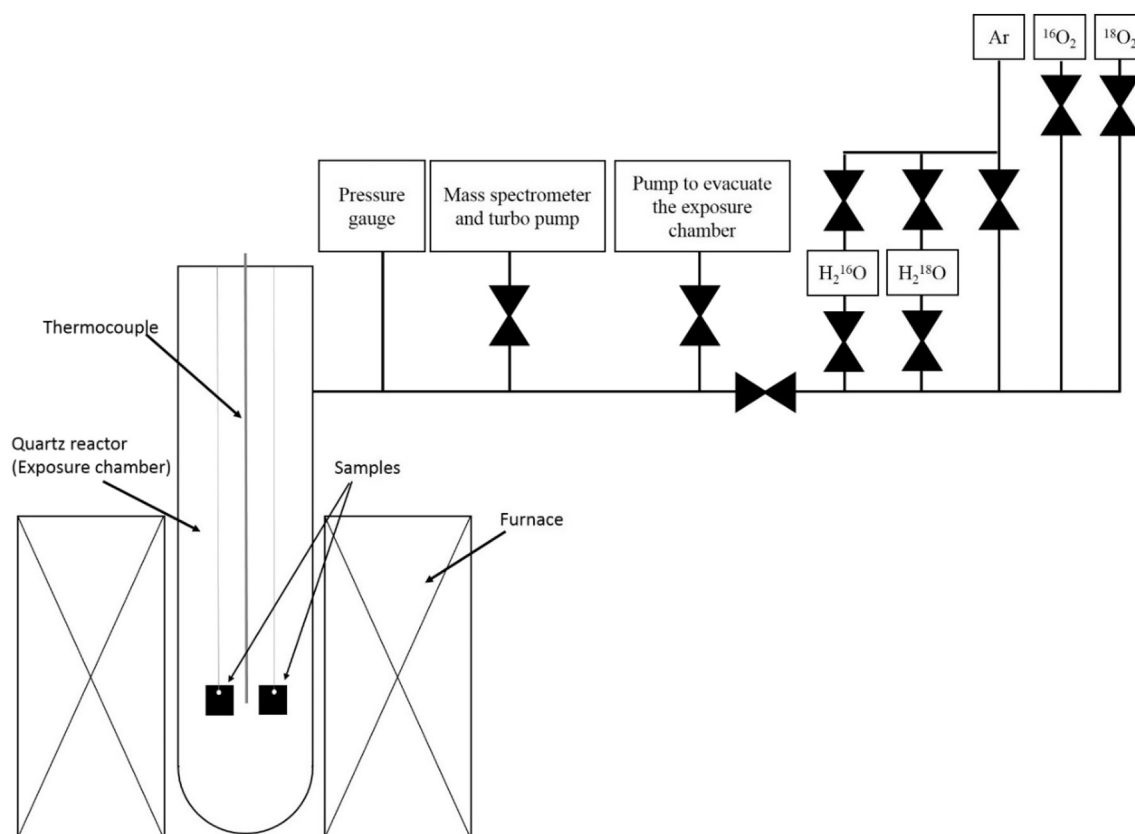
Ar

$^{16}O_2$

$^{18}O_2$

Pressure gauge

Mass spectrometer and turbo pump

Pump to evacuate the exposure chamber

$H_2{}^{16}O$

$H_2{}^{18}O$

Thermocouple

Quartz reactor (Exposure chamber)

Samples

Furnace